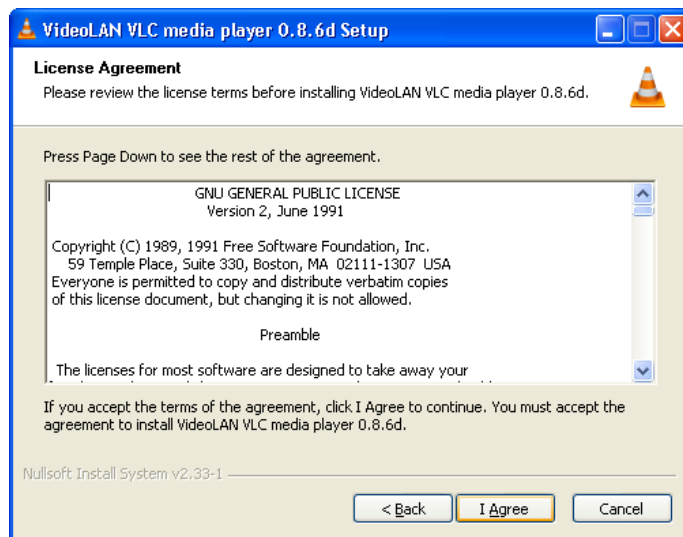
VideoLAN VLC media player 0.8.6d Setup

License Agreement

Please review the license terms before installing VideoLAN VLC media player 0.8.6d.

Press Page Down to see the rest of the agreement.

GNU GENERAL PUBLIC LICENSE
Version 2, June 1991

Copyright (C) 1989, 1991 Free Software Foundation, Inc.
59 Temple Place, Suite 330, Boston, MA 02111-1307 USA
Everyone is permitted to copy and distribute verbatim copies
of this license document, but changing it is not allowed.

Preamble

The licenses for most software are designed to take away your
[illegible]

If you accept the terms of the agreement, click I Agree to continue. You must accept the agreement to install VideoLAN VLC media player 0.8.6d.

Nullsoft Install System v2.33-1

< Back

I Agree

Cancel